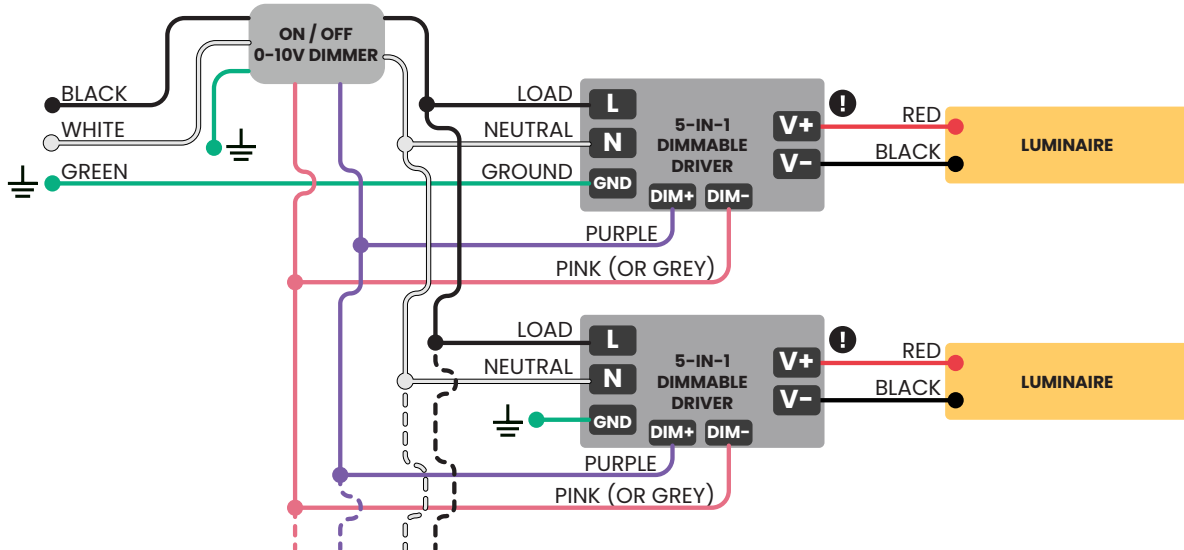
ON / OFF
0-10V DIMMER

BLACK
WHITE
GREEN

LOAD
NEUTRAL
GROUND

L
N
GND
DIM+
DIM-

5-IN-1
DIMMABLE
DRIVER

V+
V-

RED
BLACK

LUMINAIRE

PURPLE
PINK (OR GREY)

LOAD
NEUTRAL

L
N
GND
DIM+
DIM-

5-IN-1
DIMMABLE
DRIVER

V+
V-

RED
BLACK

LUMINAIRE

PURPLE
PINK (OR GREY)